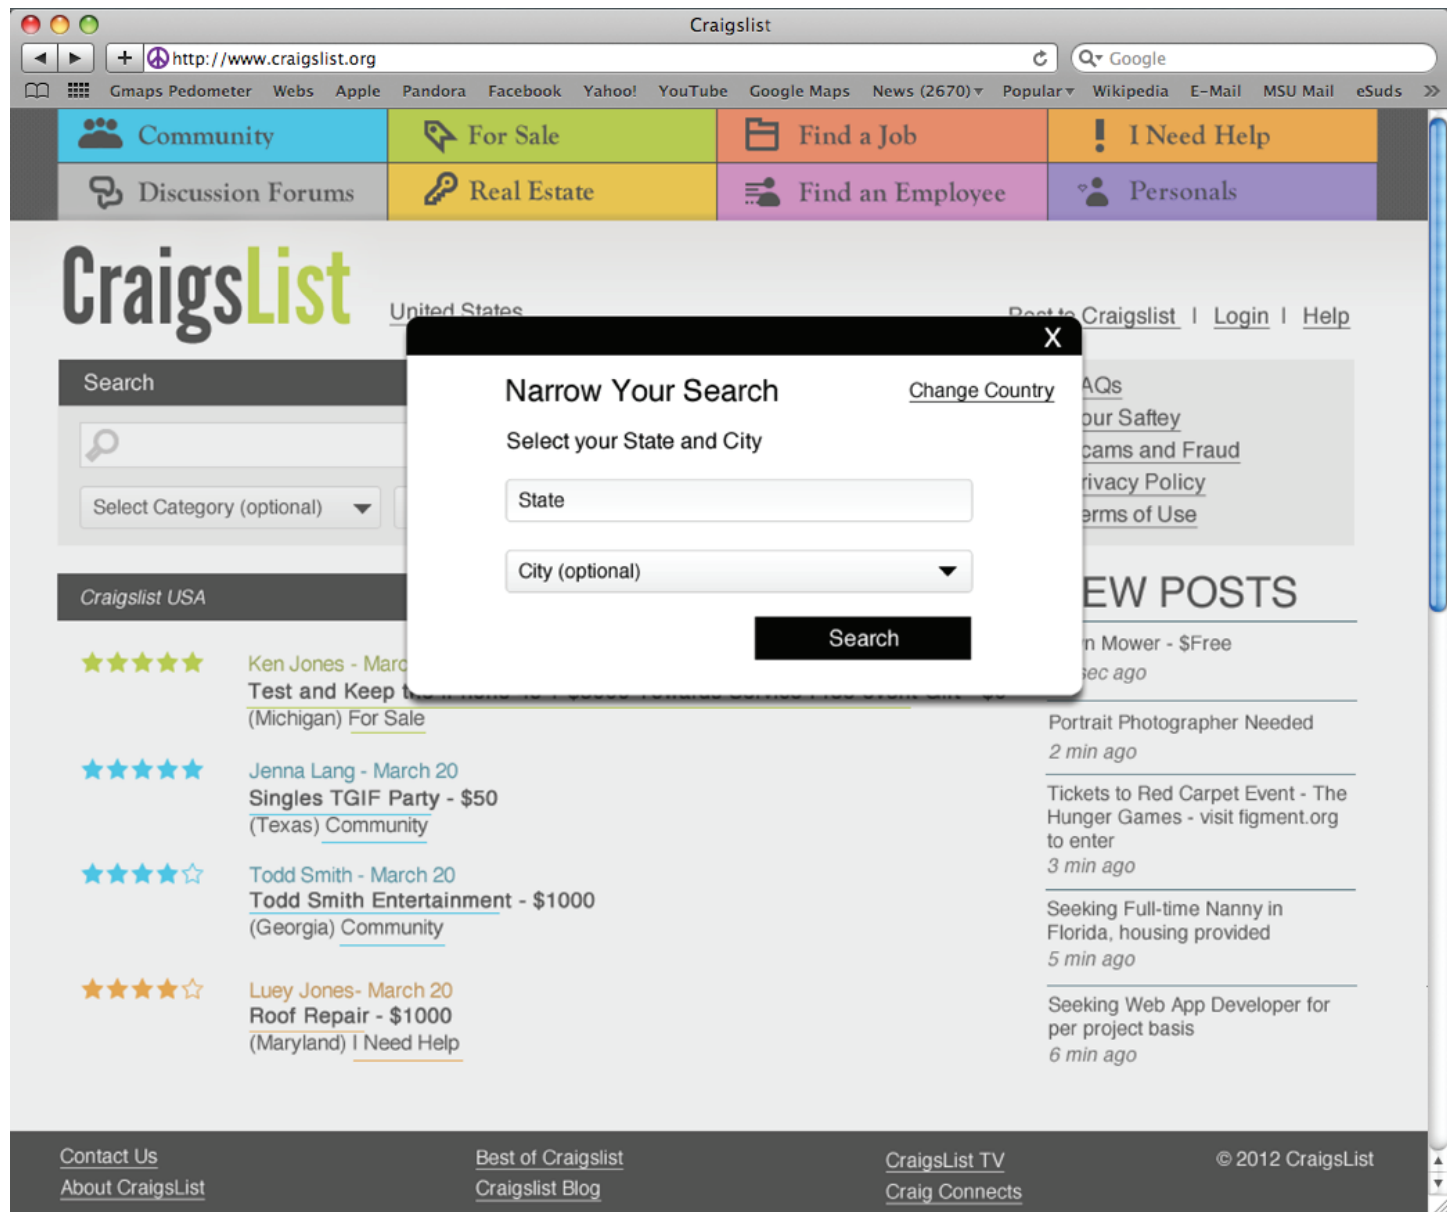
Craigslist

http://www.craigslist.org

Google

Gmaps Pedometer Webs Apple Pandora Facebook Yahoo! YouTube Google Maps News (2670) Popular Wikipedia E-Mail MSU Mail eSuds

Community | For Sale | Find a Job | I Need Help
Discussion Forums | Real Estate | Find an Employee | Personals

CraigsList

United States

Post to Craigslist | Login | Help

Search

Select Category (optional)

Craigslist USA

Ken Jones - Marc
Test and Keep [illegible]
(Michigan) For Sale

Jenna Lang - March 20
Singles TGIF Party - $50
(Texas) Community

Todd Smith - March 20
Todd Smith Entertainment - $1000
(Georgia) Community

Luey Jones- March 20
Roof Repair - $1000
(Maryland) I Need Help

X

Narrow Your Search

Change Country

Select your State and City

State

City (optional)

Search

AQs
our Saftey
cams and Fraud
rivacy Policy
erms of Use

EW POSTS

n Mower - $Free
sec ago

Portrait Photographer Needed
2 min ago

Tickets to Red Carpet Event - The Hunger Games - visit figment.org to enter
3 min ago

Seeking Full-time Nanny in Florida, housing provided
5 min ago

Seeking Web App Developer for per project basis
6 min ago

Contact Us
About CraigsList

Best of Craigslist
Craigslist Blog

CraigsList TV
Craig Connects

© 2012 CraigsList